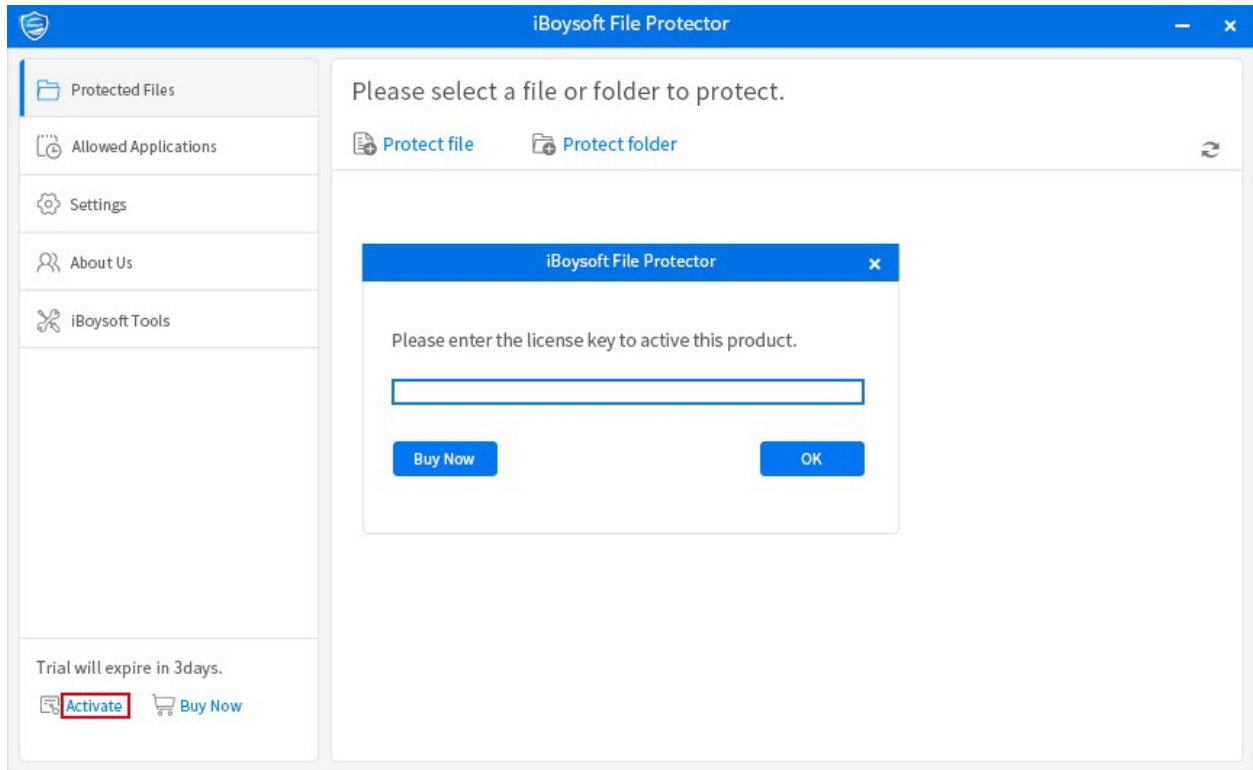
iBoysoft File Protector

Protected Files

Allowed Applications

Settings

About Us

iBoysoft Tools

Trial will expire in 3days.

Activate

Buy Now

Please select a file or folder to protect.

Protect file

Protect folder

iBoysoft File Protector

Please enter the license key to active this product.

Buy Now

OK